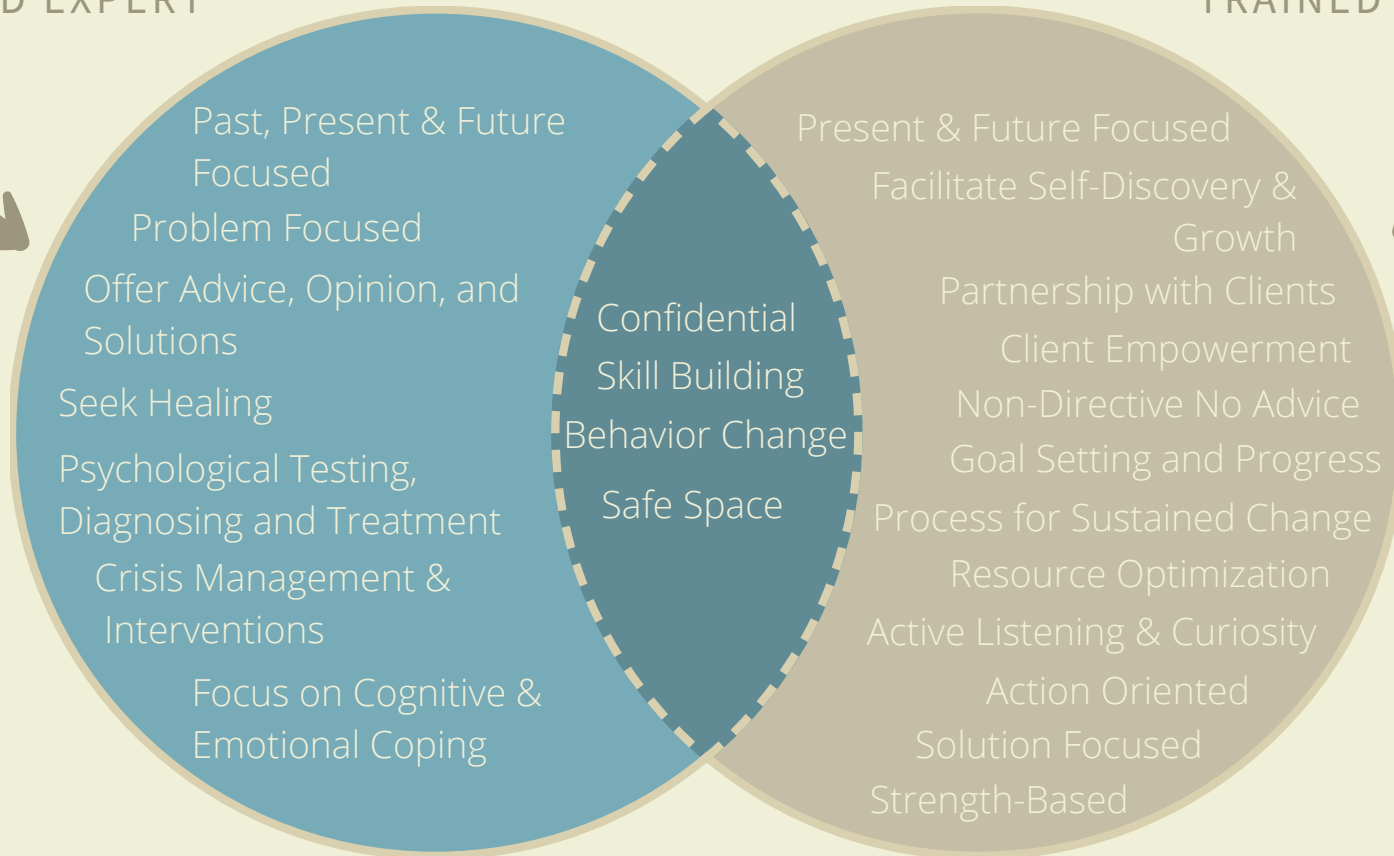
D EXPERT

TRAINED

Past, Present & Future Focused

Problem Focused

Offer Advice, Opinion, and Solutions

Seek Healing

Psychological Testing, Diagnosing and Treatment

Crisis Management & Interventions

Focus on Cognitive & Emotional Coping

Confidential

Skill Building

Behavior Change

Safe Space

Present & Future Focused

Facilitate Self-Discovery & Growth

Partnership with Clients

Client Empowerment

Non-Directive No Advice

Goal Setting and Progress

Process for Sustained Change

Resource Optimization

Active Listening & Curiosity

Action Oriented

Solution Focused

Strength-Based